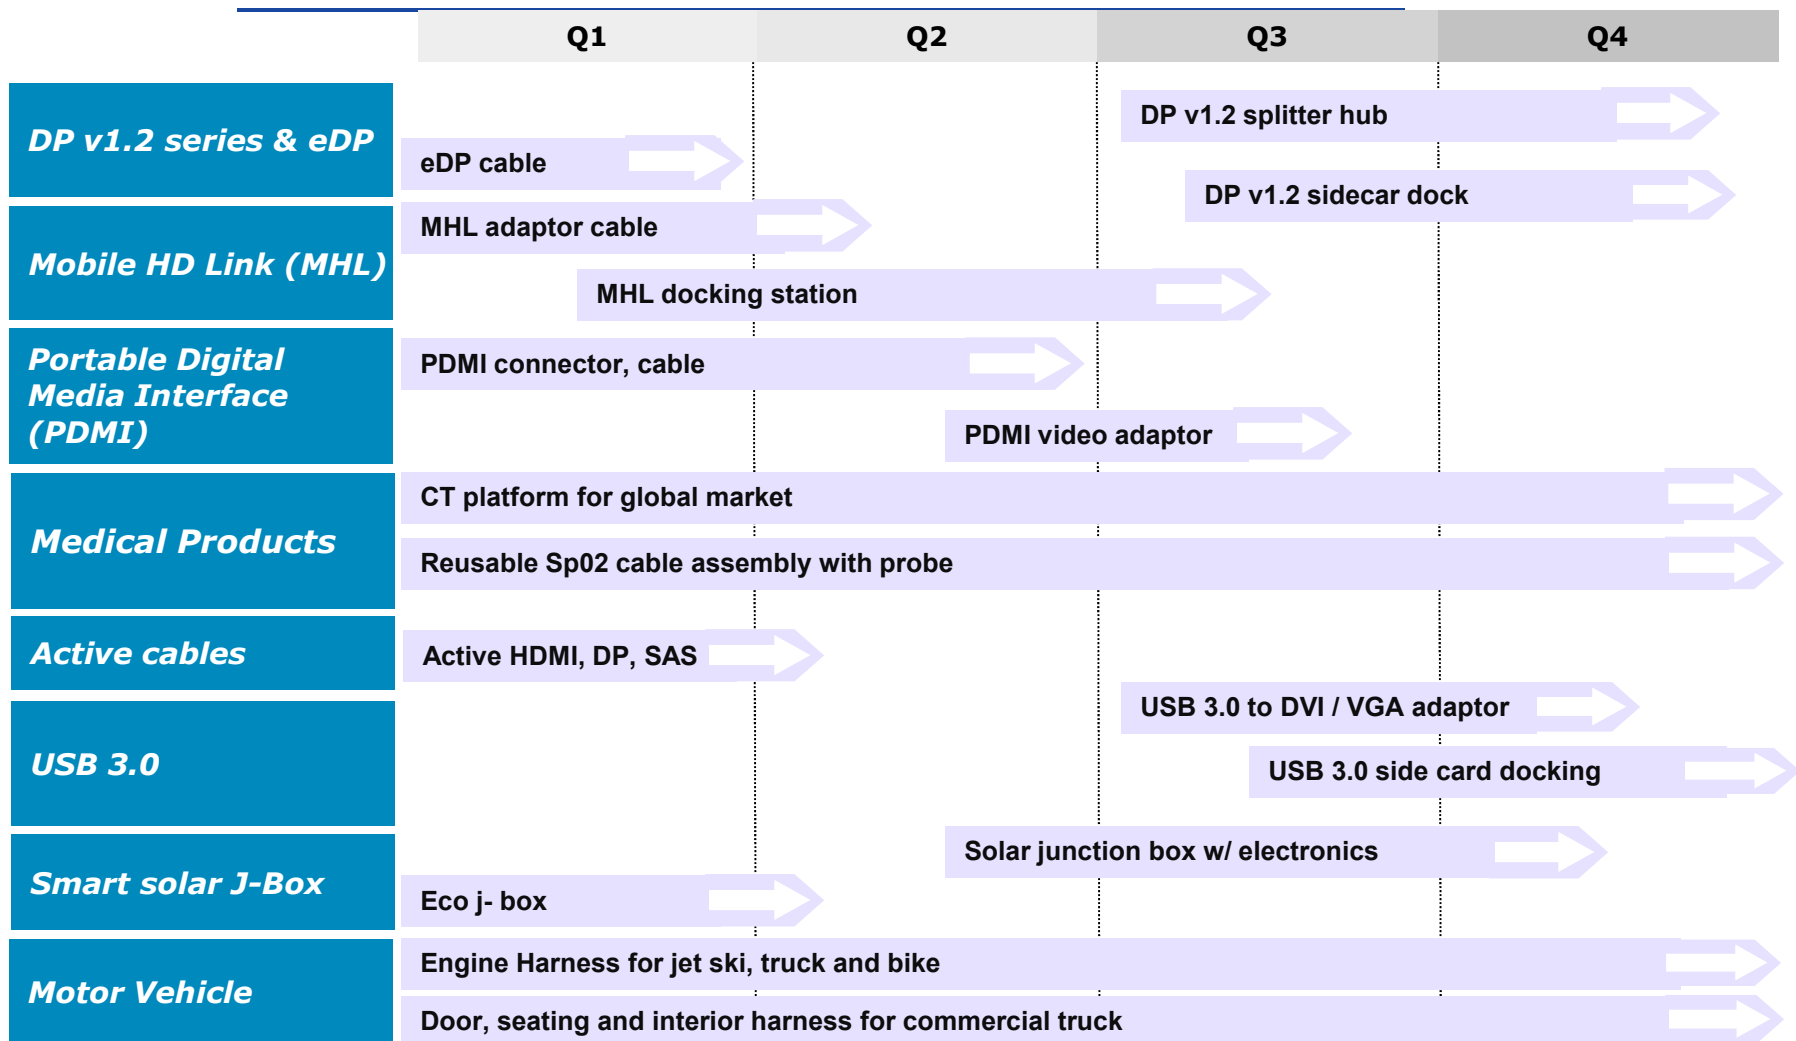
| | Q1 | Q2 | Q3 | Q4 |
|---|---|---|---|---|

DP v1.2 series & eDP
DP v1.2 splitter hub
eDP cable
DP v1.2 sidecar dock

Mobile HD Link (MHL)
MHL adaptor cable
MHL docking station

Portable Digital Media Interface (PDMI)
PDMI connector, cable
PDMI video adaptor

Medical Products
CT platform for global market
Reusable Sp02 cable assembly with probe

Active cables
Active HDMI, DP, SAS

USB 3.0
USB 3.0 to DVI / VGA adaptor
USB 3.0 side card docking

Smart solar J-Box
Solar junction box w/ electronics
Eco j- box

Motor Vehicle
Engine Harness for jet ski, truck and bike
Door, seating and interior harness for commercial truck